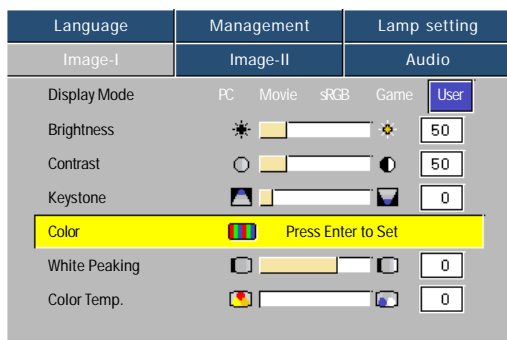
| Language | Management | Lamp setting |
|---|---|---|
| Image-I | Image-II | Audio |

| | | |
|---|---|---|
| Display Mode | PC Movie sRGB Game User | |
| Brightness | | 50 |
| Contrast | | 50 |
| Keystone | | 0 |
| Color | Press Enter to Set | |
| White Peaking | | 0 |
| Color Temp. | | 0 |